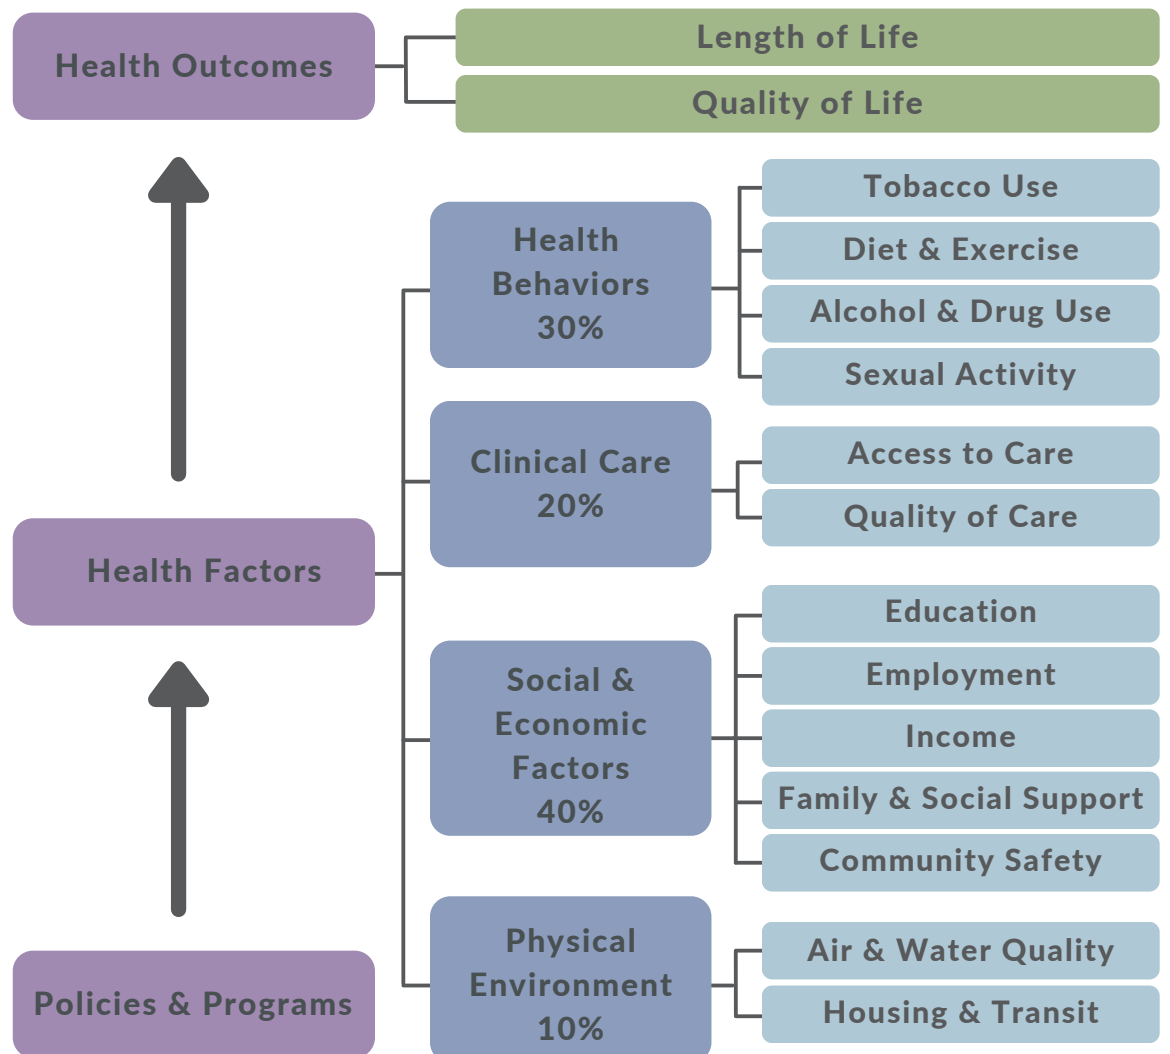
Health Outcomes

Length of Life

Quality of Life

Health Behaviors 30%

Tobacco Use

Diet & Exercise

Alcohol & Drug Use

Sexual Activity

Clinical Care 20%

Access to Care

Quality of Care

Health Factors

Social & Economic Factors 40%

Education

Employment

Income

Family & Social Support

Community Safety

Physical Environment 10%

Air & Water Quality

Housing & Transit

Policies & Programs